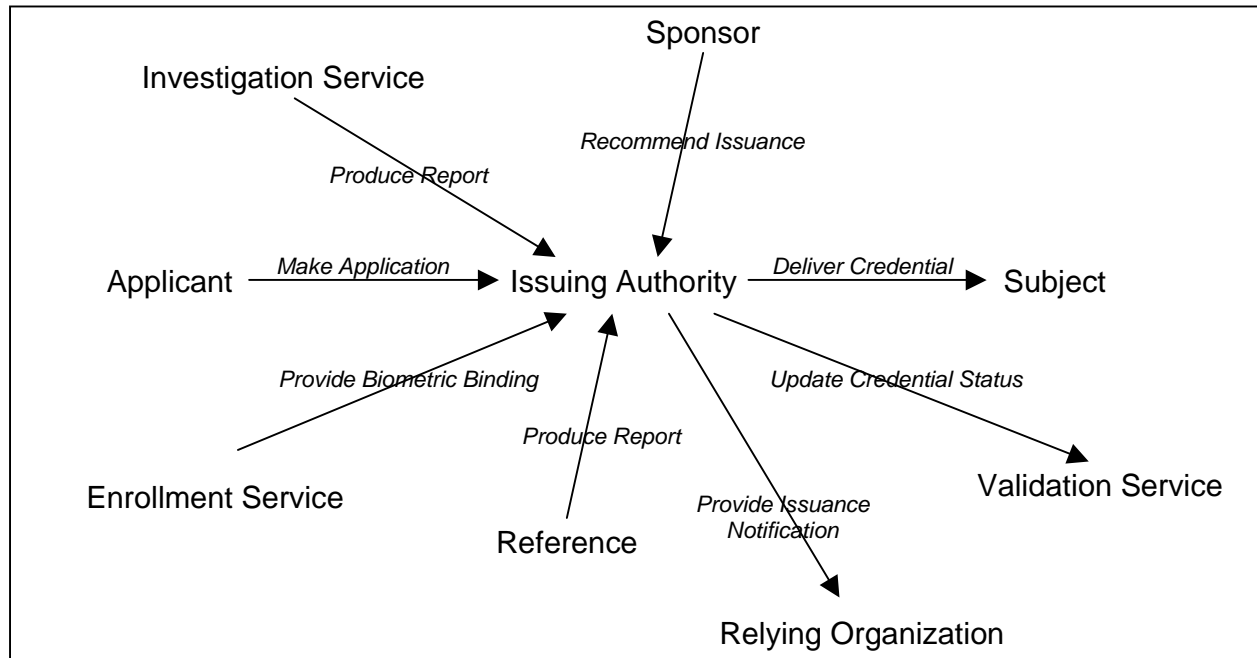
Sponsor

Investigation Service

Recommend Issuance

Produce Report

Applicant

Make Application

Issuing Authority

Deliver Credential

Subject

Provide Biometric Binding

Update Credential Status

Produce Report

Enrollment Service

Validation Service

Provide Issuance Notification

Reference

Relying Organization